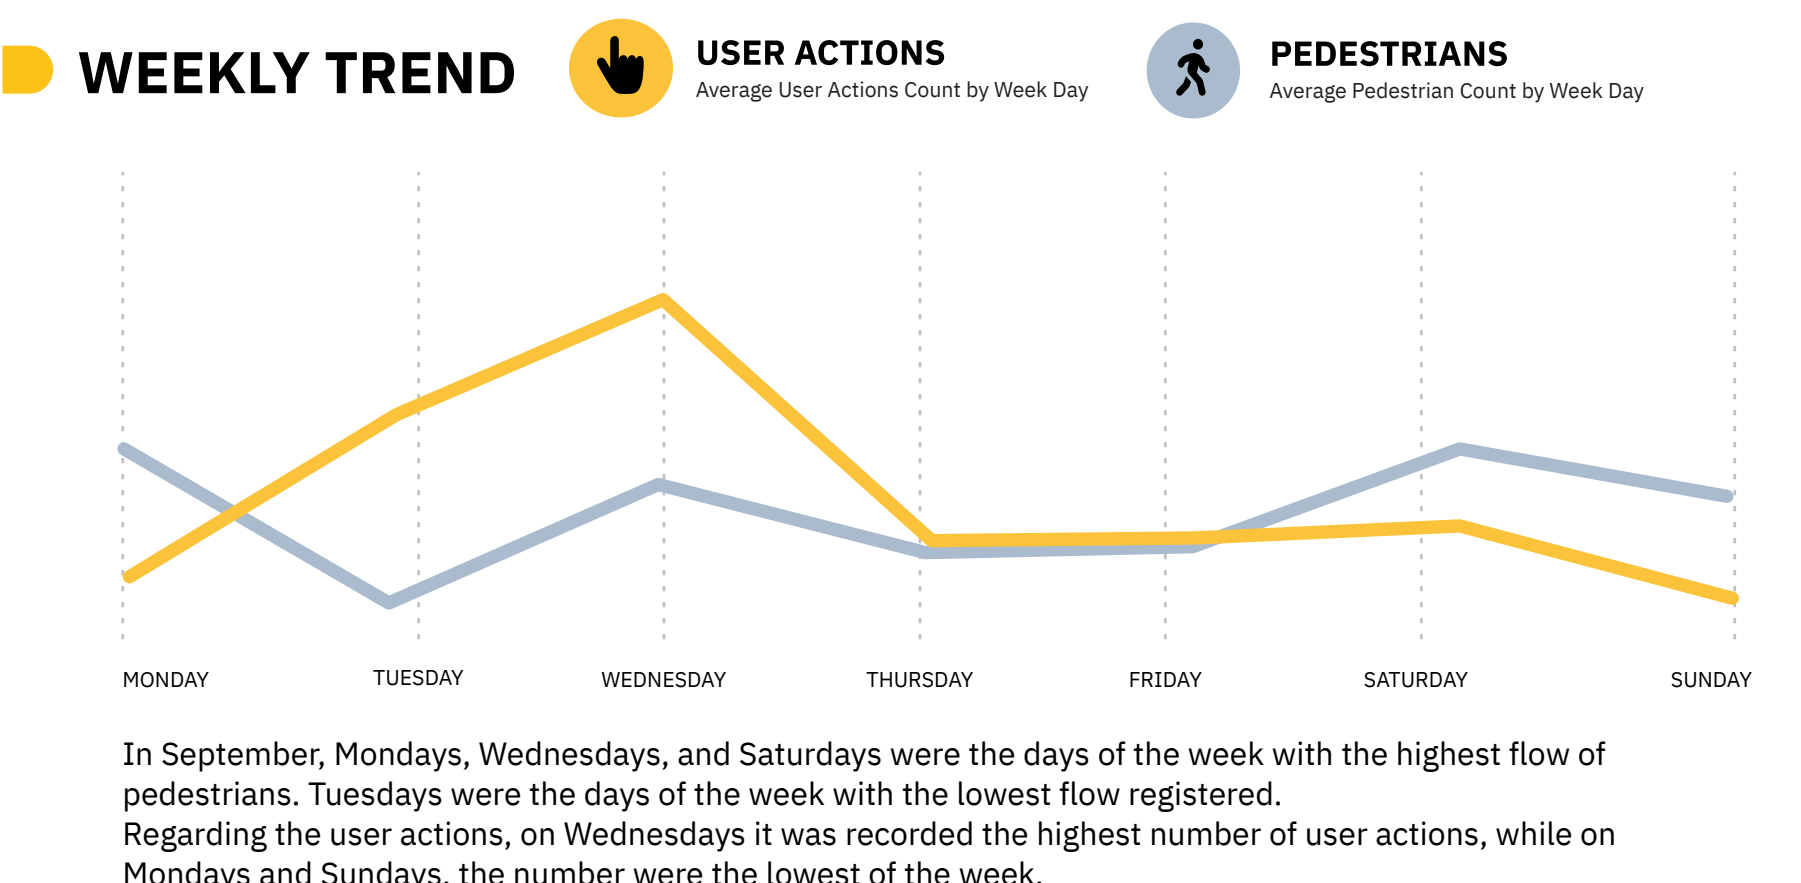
WEEKLY TREND

USER ACTIONS
Average User Actions Count by Week Day

PEDESTRIANS
Average Pedestrian Count by Week Day

MONDAY TUESDAY WEDNESDAY THURSDAY FRIDAY SATURDAY SUNDAY

In September, Mondays, Wednesdays, and Saturdays were the days of the week with the highest flow of pedestrians. Tuesdays were the days of the week with the lowest flow registered.
Regarding the user actions, on Wednesdays it was recorded the highest number of user actions, while on Mondays and Sundays, the number were the lowest of the week.